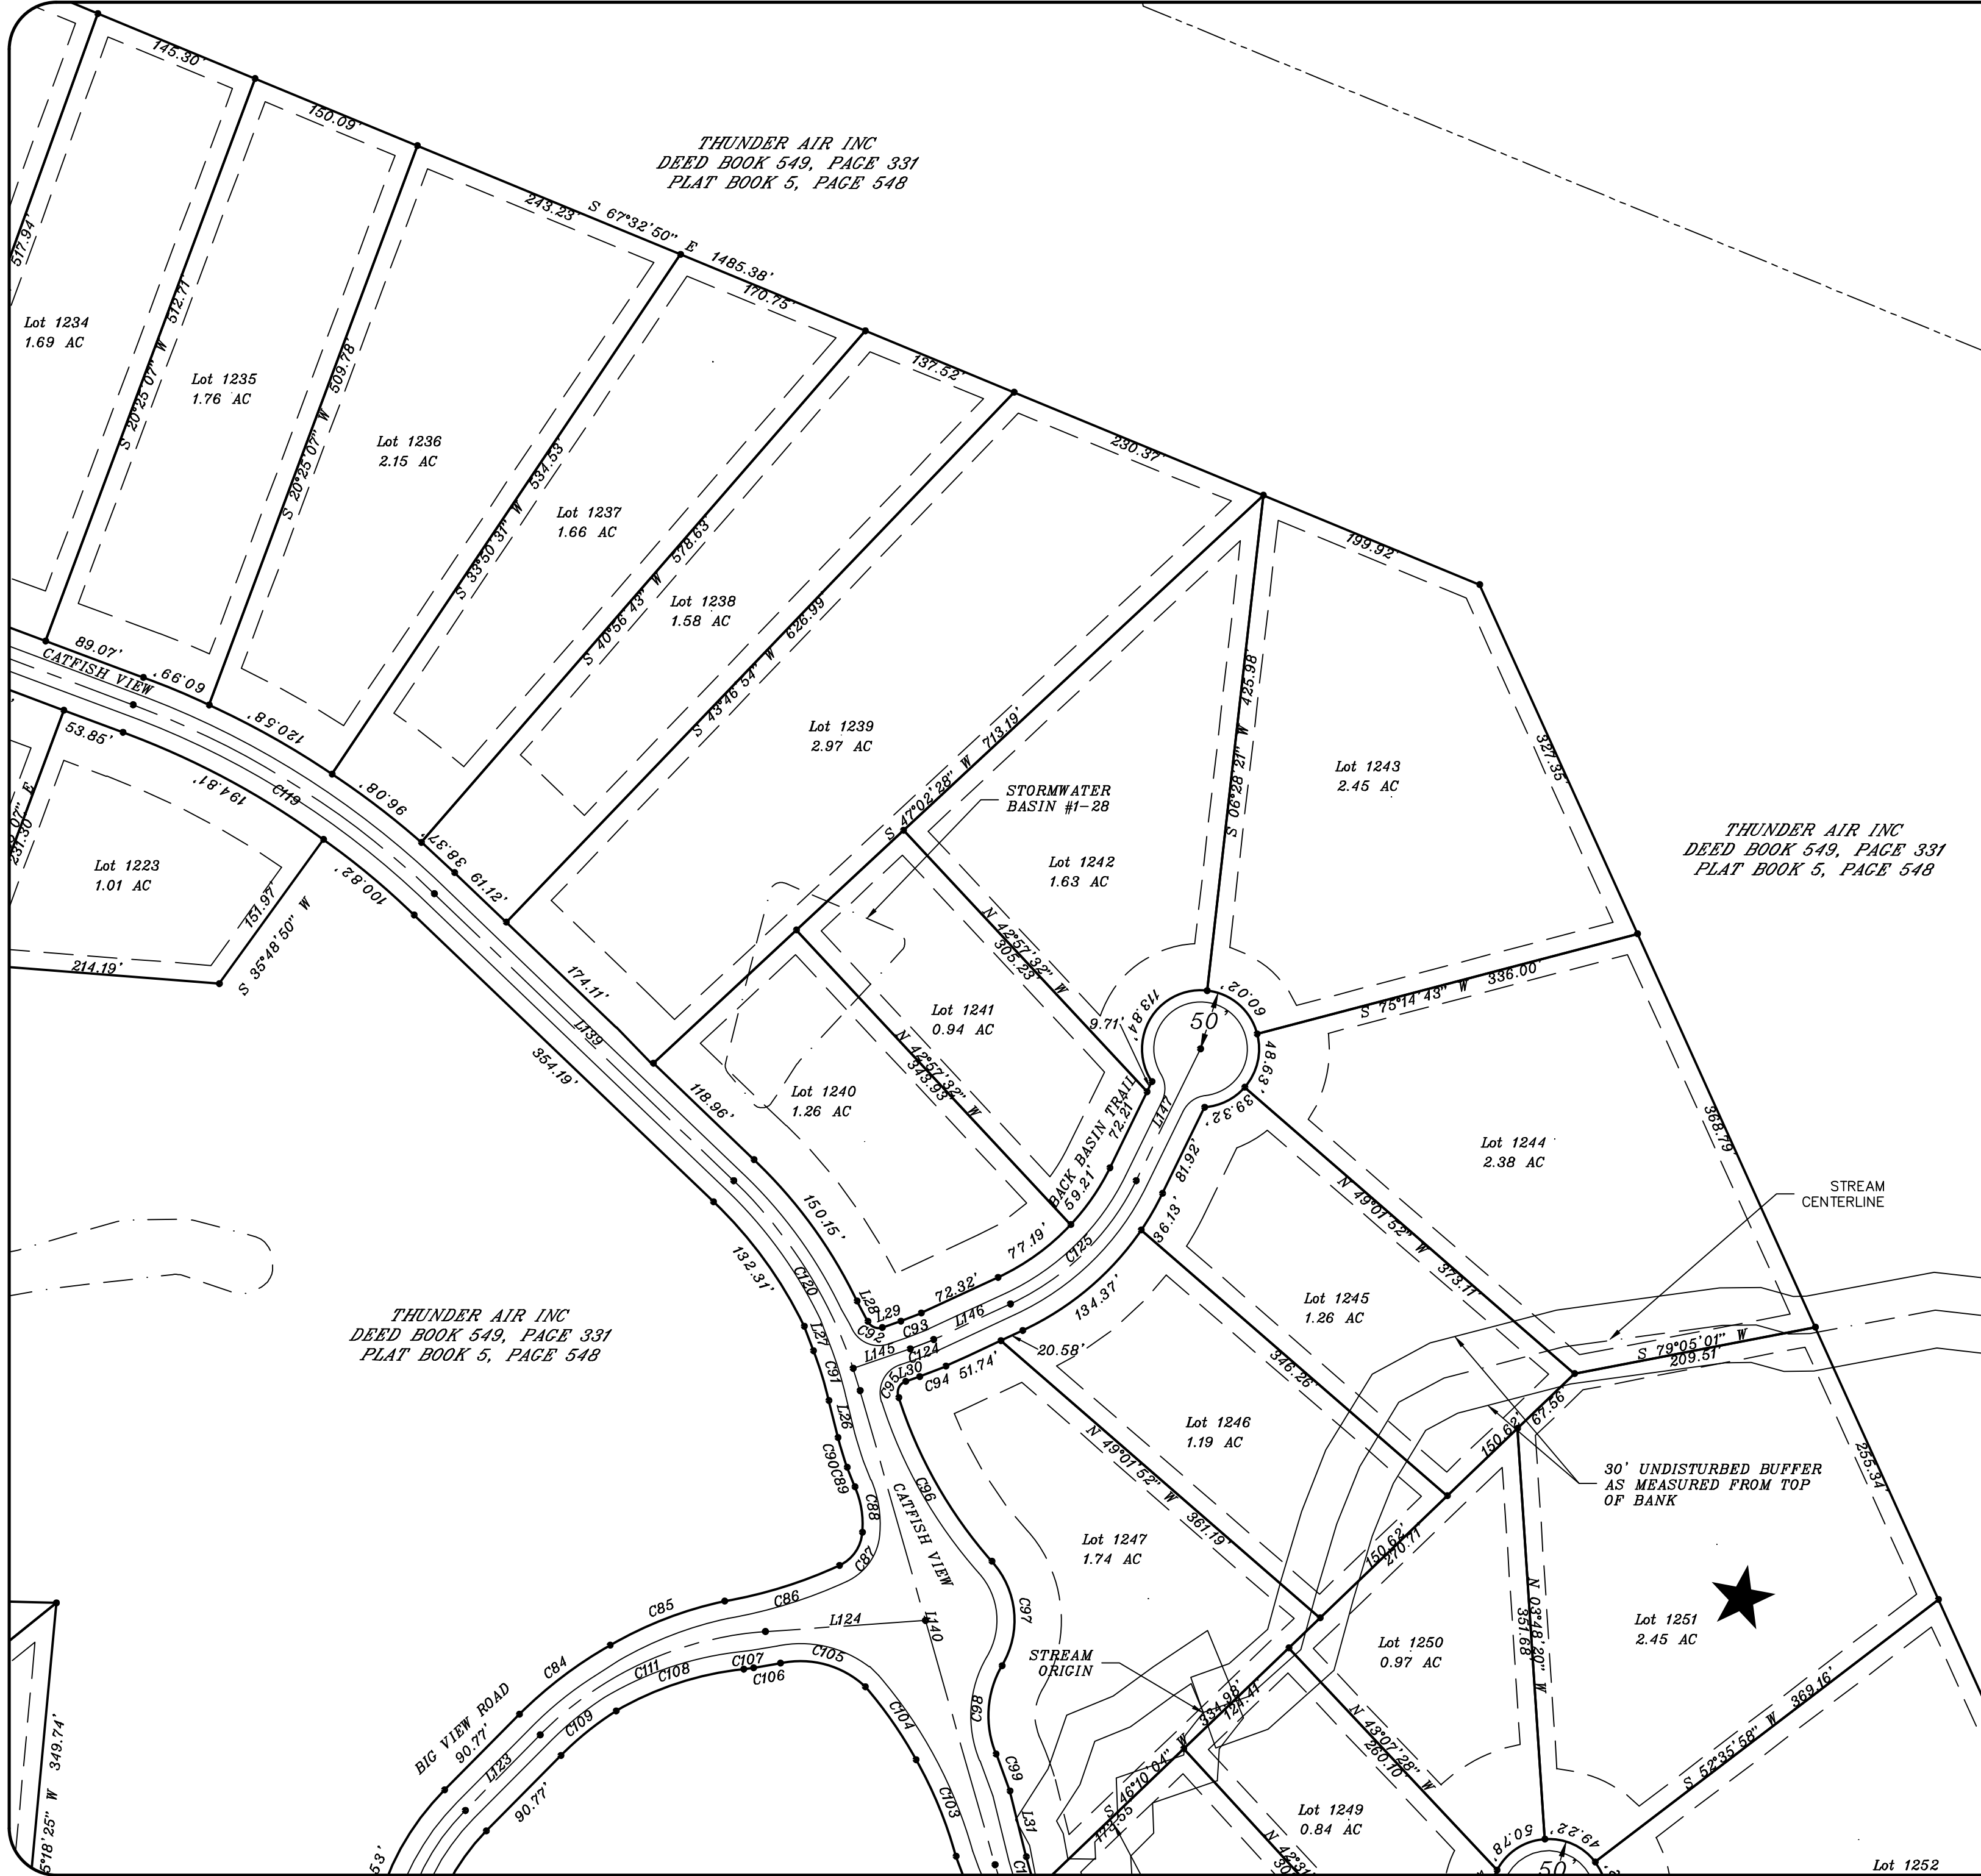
THUNDER AIR INC
DEED BOOK 549, PAGE 331
PLAT BOOK 5, PAGE 548

145.30'
150.09'
243.23'
S 67°32'50" E 1485.38'
170.75'
137.52'
230.37'
199.92'

517.94'
Lot 1234
1.69 AC
S 20°25'07" W 512.71'
Lot 1235
1.76 AC
S 20°25'07" W 509.78'
Lot 1236
2.15 AC
S 33°50'37" W 534.53'
Lot 1237
1.66 AC
S 40°56'43" W 578.63'
Lot 1238
1.58 AC
S 43°46'54" W 626.99'
Lot 1239
2.97 AC
S 47°02'28" W 713.19'
Lot 1243
2.45 AC
S 06°28'21" W 425.98'
327.35'

THUNDER AIR INC
DEED BOOK 549, PAGE 331
PLAT BOOK 5, PAGE 548

89.07'
CATFISH VIEW
60.99'
120.58'
96.08'
38.37'
61.12'
53.85'
194.81'
C119
100.82'
231.30'
Lot 1223
1.01 AC
151.97'
214.19'
S 35°48'50" W

STORMWATER
BASIN #1-28
Lot 1242
1.63 AC
N 42°57'32" W
305.23'
Lot 1241
0.94 AC
N 42°57'32" W
343.93'
Lot 1240
1.26 AC
9.71'
113.84'
50'
60.02'
S 75°14'43" W 336.00'
48.63'
39.32'
81.92'
Lot 1244
2.38 AC
368.79'
174.11'
L139
354.19'
118.96'
150.15'
BACK BASIN TRAIL
59.21'
72.21'
L147
77.19'
C125
36.18'
N 49°01'52" W 373.11'
Lot 1245
1.26 AC
STREAM
CENTERLINE
132.31'
C120
L28
L29
72.32'
C92
C93
L146
134.37'
L145
C124
L30
C95
C94
51.74'
20.58'
346.26'
S 79°05'01" W
209.51'
THUNDER AIR INC
DEED BOOK 549, PAGE 331
PLAT BOOK 5, PAGE 548
L27
C91
L26
C90C89
C88
C87
CATFISH VIEW
C96
Lot 1246
1.19 AC
N 49°01'52" W 361.19'
150.62'
67.56'
30' UNDISTURBED BUFFER
AS MEASURED FROM TOP
OF BANK
255.34'
Lot 1247
1.74 AC
150.62'
270.11'
N 03°48'20" W
351.68'
Lot 1251
2.45 AC
C85
C86
L124
L140
C97
STREAM
ORIGIN
Lot 1250
0.97 AC
BIG VIEW ROAD
90.77'
C84
C111
C108
C107
C106
C105
C104
L123
C109
90.77'
C98
C99
C103
L31
134.95'
124.41'
N 43°07'28" W
260.10'
S 52°35'58" W 369.16'
349.74'
5°18'25" W
53'
S 46°10'04" W
113.55'
Lot 1249
0.84 AC
50.78'
49.22'
50'
Lot 1252